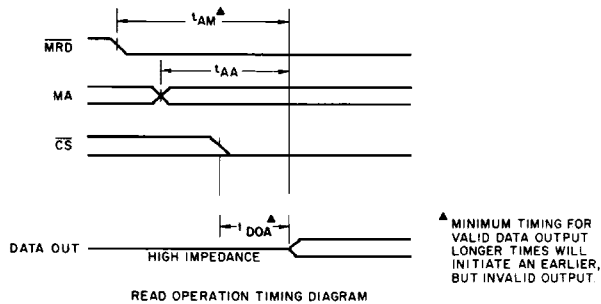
$t_{AM}$▲

$\overline{MRD}$

MA

$t_{AA}$

$\overline{CS}$

$t_{DOA}$▲

DATA OUT

HIGH IMPEDANCE

▲ MINIMUM TIMING FOR VALID DATA OUTPUT LONGER TIMES WILL INITIATE AN EARLIER, BUT INVALID OUTPUT.

READ OPERATION TIMING DIAGRAM